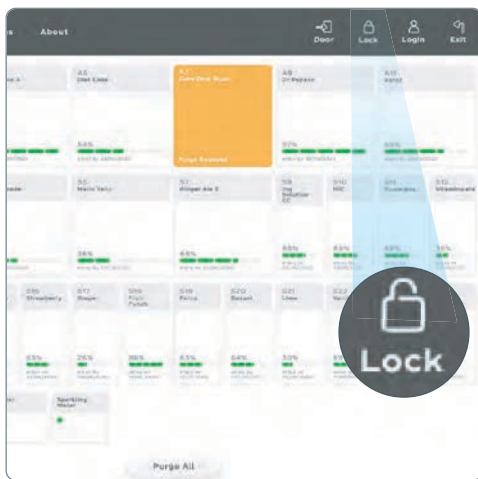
s About

Door Lock Login Exit

A5 Diet Coke

A7 Zero Sugar

Purge Required

A8 Dr Pepper

A11

54%

57%

55%

S5

S7

S9

S10

S11

S12

38%

65%

68%

63%

69%

56%

S16 Strawberry

S17

S18

S19

S20

S21

S22

65%

25%

86%

65%

64%

53%

Sparkling Water

Purge All

Lock